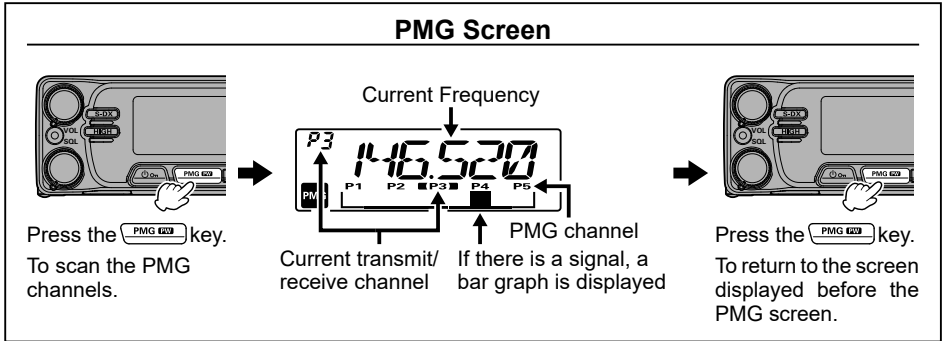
PMG Screen

S-DX
VOL
HIGH
SQL
On
PMG PW

Press the PMG PW key.
To scan the PMG channels.

Current Frequency

P3
146.520
PMG
P1 P2 P3 P4 P5

Current transmit/ receive channel

If there is a signal, a bar graph is displayed

PMG channel

S-DX
VOL
HIGH
SQL
On
PMG PW

Press the PMG PW key.
To return to the screen displayed before the PMG screen.